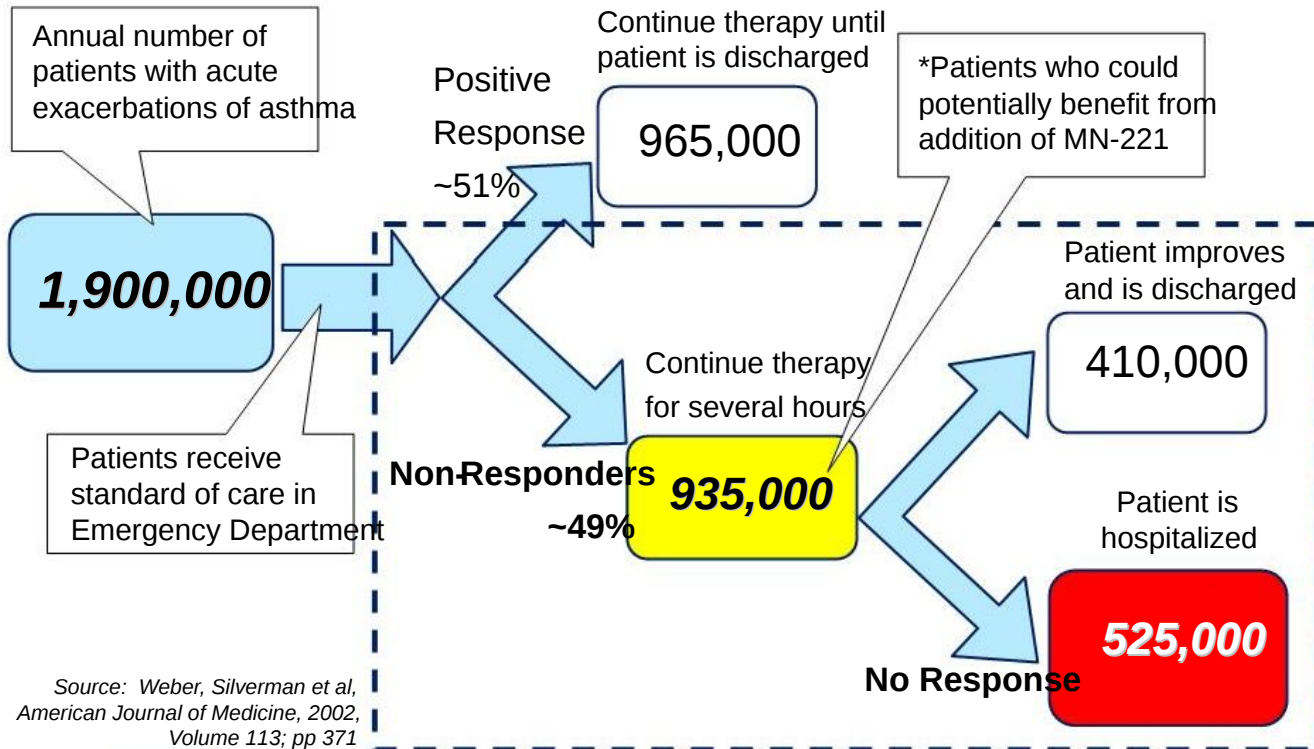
Annual number of patients with acute exacerbations of asthma

1,900,000

Patients receive standard of care in Emergency Department

Positive Response ~51%

Continue therapy until patient is discharged

965,000

*Patients who could potentially benefit from addition of MN-221

Continue therapy for several hours

Non-Responders ~49%

935,000

Patient improves and is discharged

410,000

Patient is hospitalized

525,000

No Response

Source: Weber, Silverman et al, American Journal of Medicine, 2002, Volume 113; pp 371